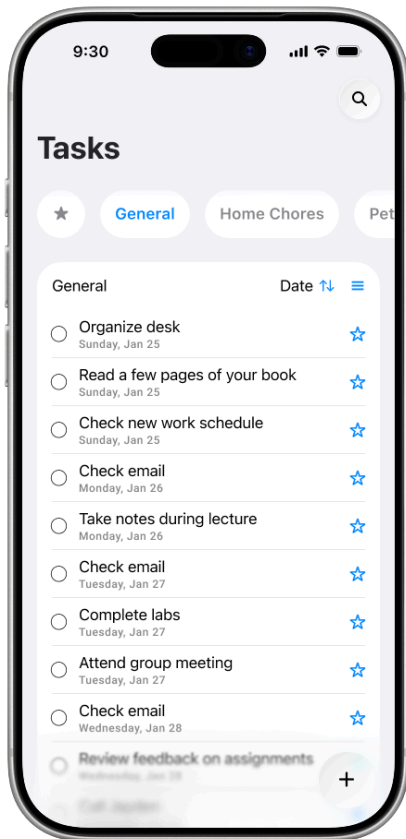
9:30

Tasks

General Home Chores Pet

General Date

Organize desk
Sunday, Jan 25

Read a few pages of your book
Sunday, Jan 25

Check new work schedule
Sunday, Jan 25

Check email
Monday, Jan 26

Take notes during lecture
Monday, Jan 26

Check email
Tuesday, Jan 27

Complete labs
Tuesday, Jan 27

Attend group meeting
Tuesday, Jan 27

Check email
Wednesday, Jan 28

Review feedback on assignments
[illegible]

Call Jayden

+